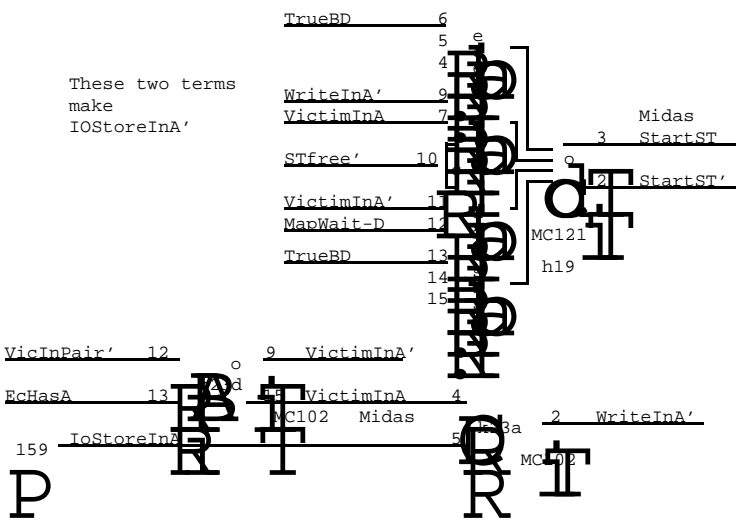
TrueBD 6
5
4
These two terms make IOStoreInA'
WriteInA' 9
VictimInA 7
Midas
3 StartST
STfree' 10
2 StartST'
VictimInA' 11
MapWait-D 12
MC121
TrueBD 13
h19
14
15
VicInPair' 12
9 VictimInA'
EcHasA 13
VictimInA 4
MC102 Midas
2 WriteInA'
159
IoStoreInA
5
MC102
P